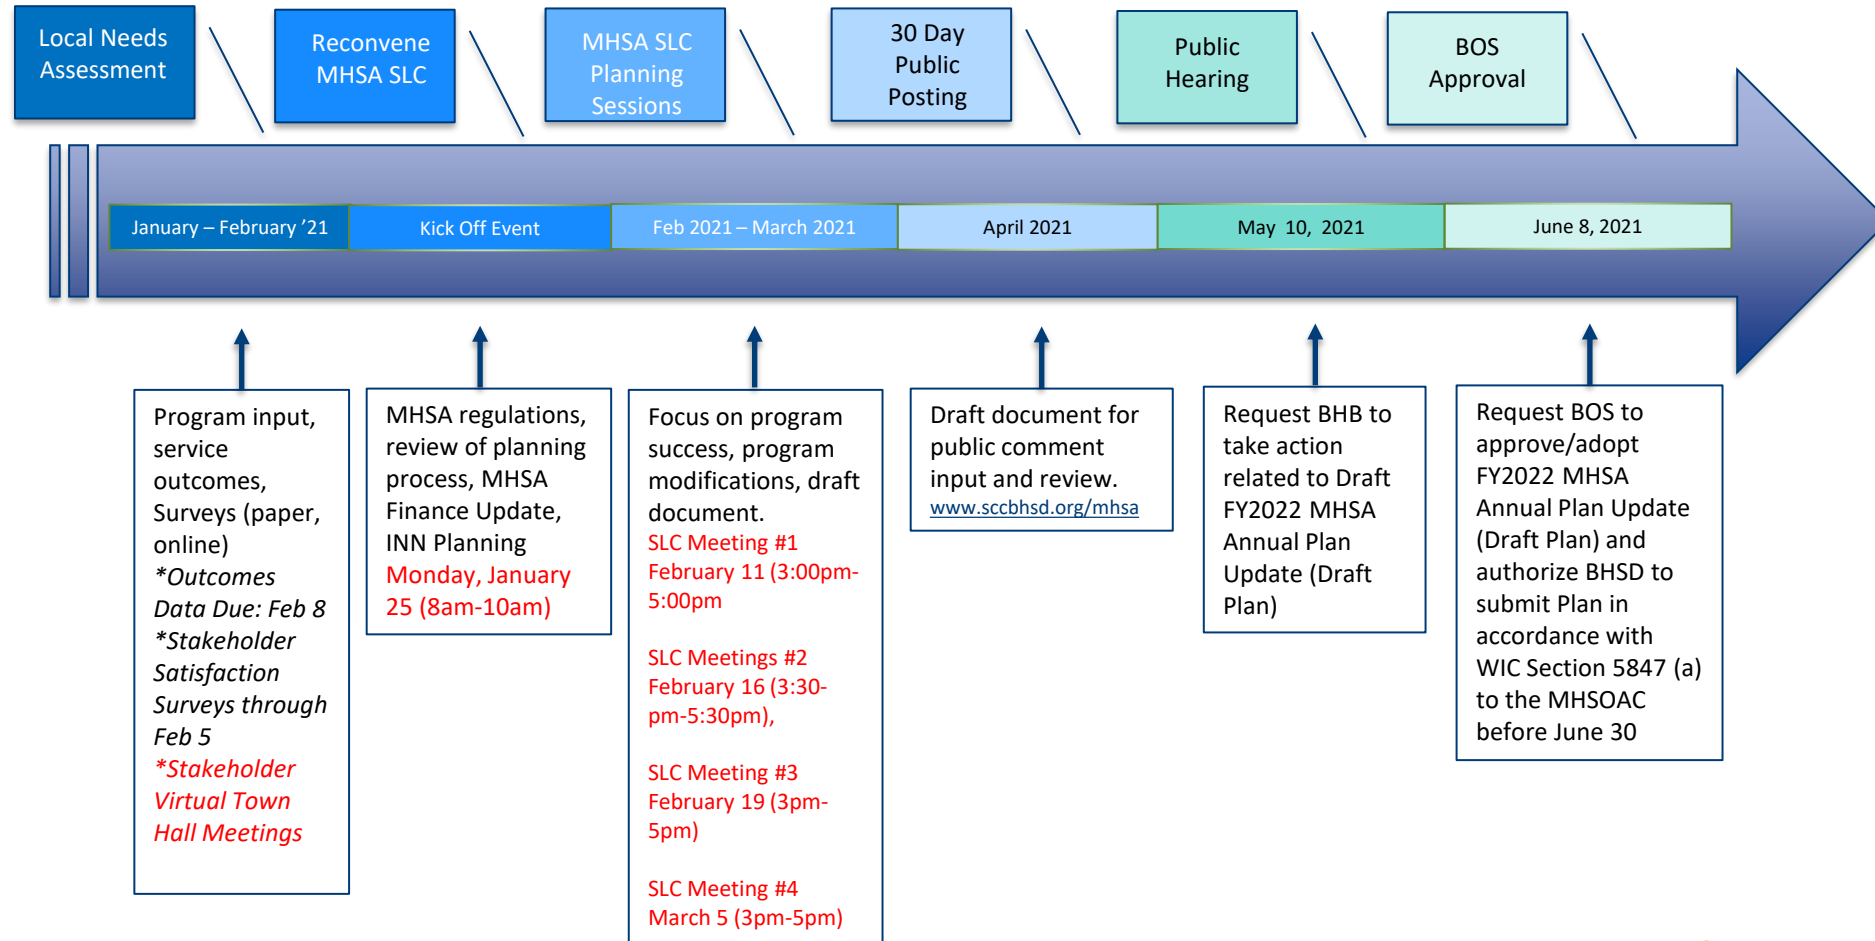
Local Needs Assessment

Reconvene MHSA SLC

MHSA SLC Planning Sessions

30 Day Public Posting

Public Hearing

BOS Approval

| January – February '21 | Kick Off Event | Feb 2021 – March 2021 | April 2021 | May 10, 2021 | June 8, 2021 |
|---|---|---|---|---|---|

Program input, service outcomes, Surveys (paper, online)
*Outcomes Data Due: Feb 8
*Stakeholder Satisfaction Surveys through Feb 5
*Stakeholder Virtual Town Hall Meetings

MHSA regulations, review of planning process, MHSA Finance Update, INN Planning
Monday, January 25 (8am-10am)

Focus on program success, program modifications, draft document.
SLC Meeting #1
February 11 (3:00pm-5:00pm

SLC Meetings #2
February 16 (3:30-pm-5:30pm),

SLC Meeting #3
February 19 (3pm-5pm)

SLC Meeting #4
March 5 (3pm-5pm)

Draft document for public comment input and review.
www.sccbhsd.org/mhsa

Request BHB to take action related to Draft FY2022 MHSA Annual Plan Update (Draft Plan)

Request BOS to approve/adopt FY2022 MHSA Annual Plan Update (Draft Plan) and authorize BHSD to submit Plan in accordance with WIC Section 5847 (a) to the MHSOAC before June 30